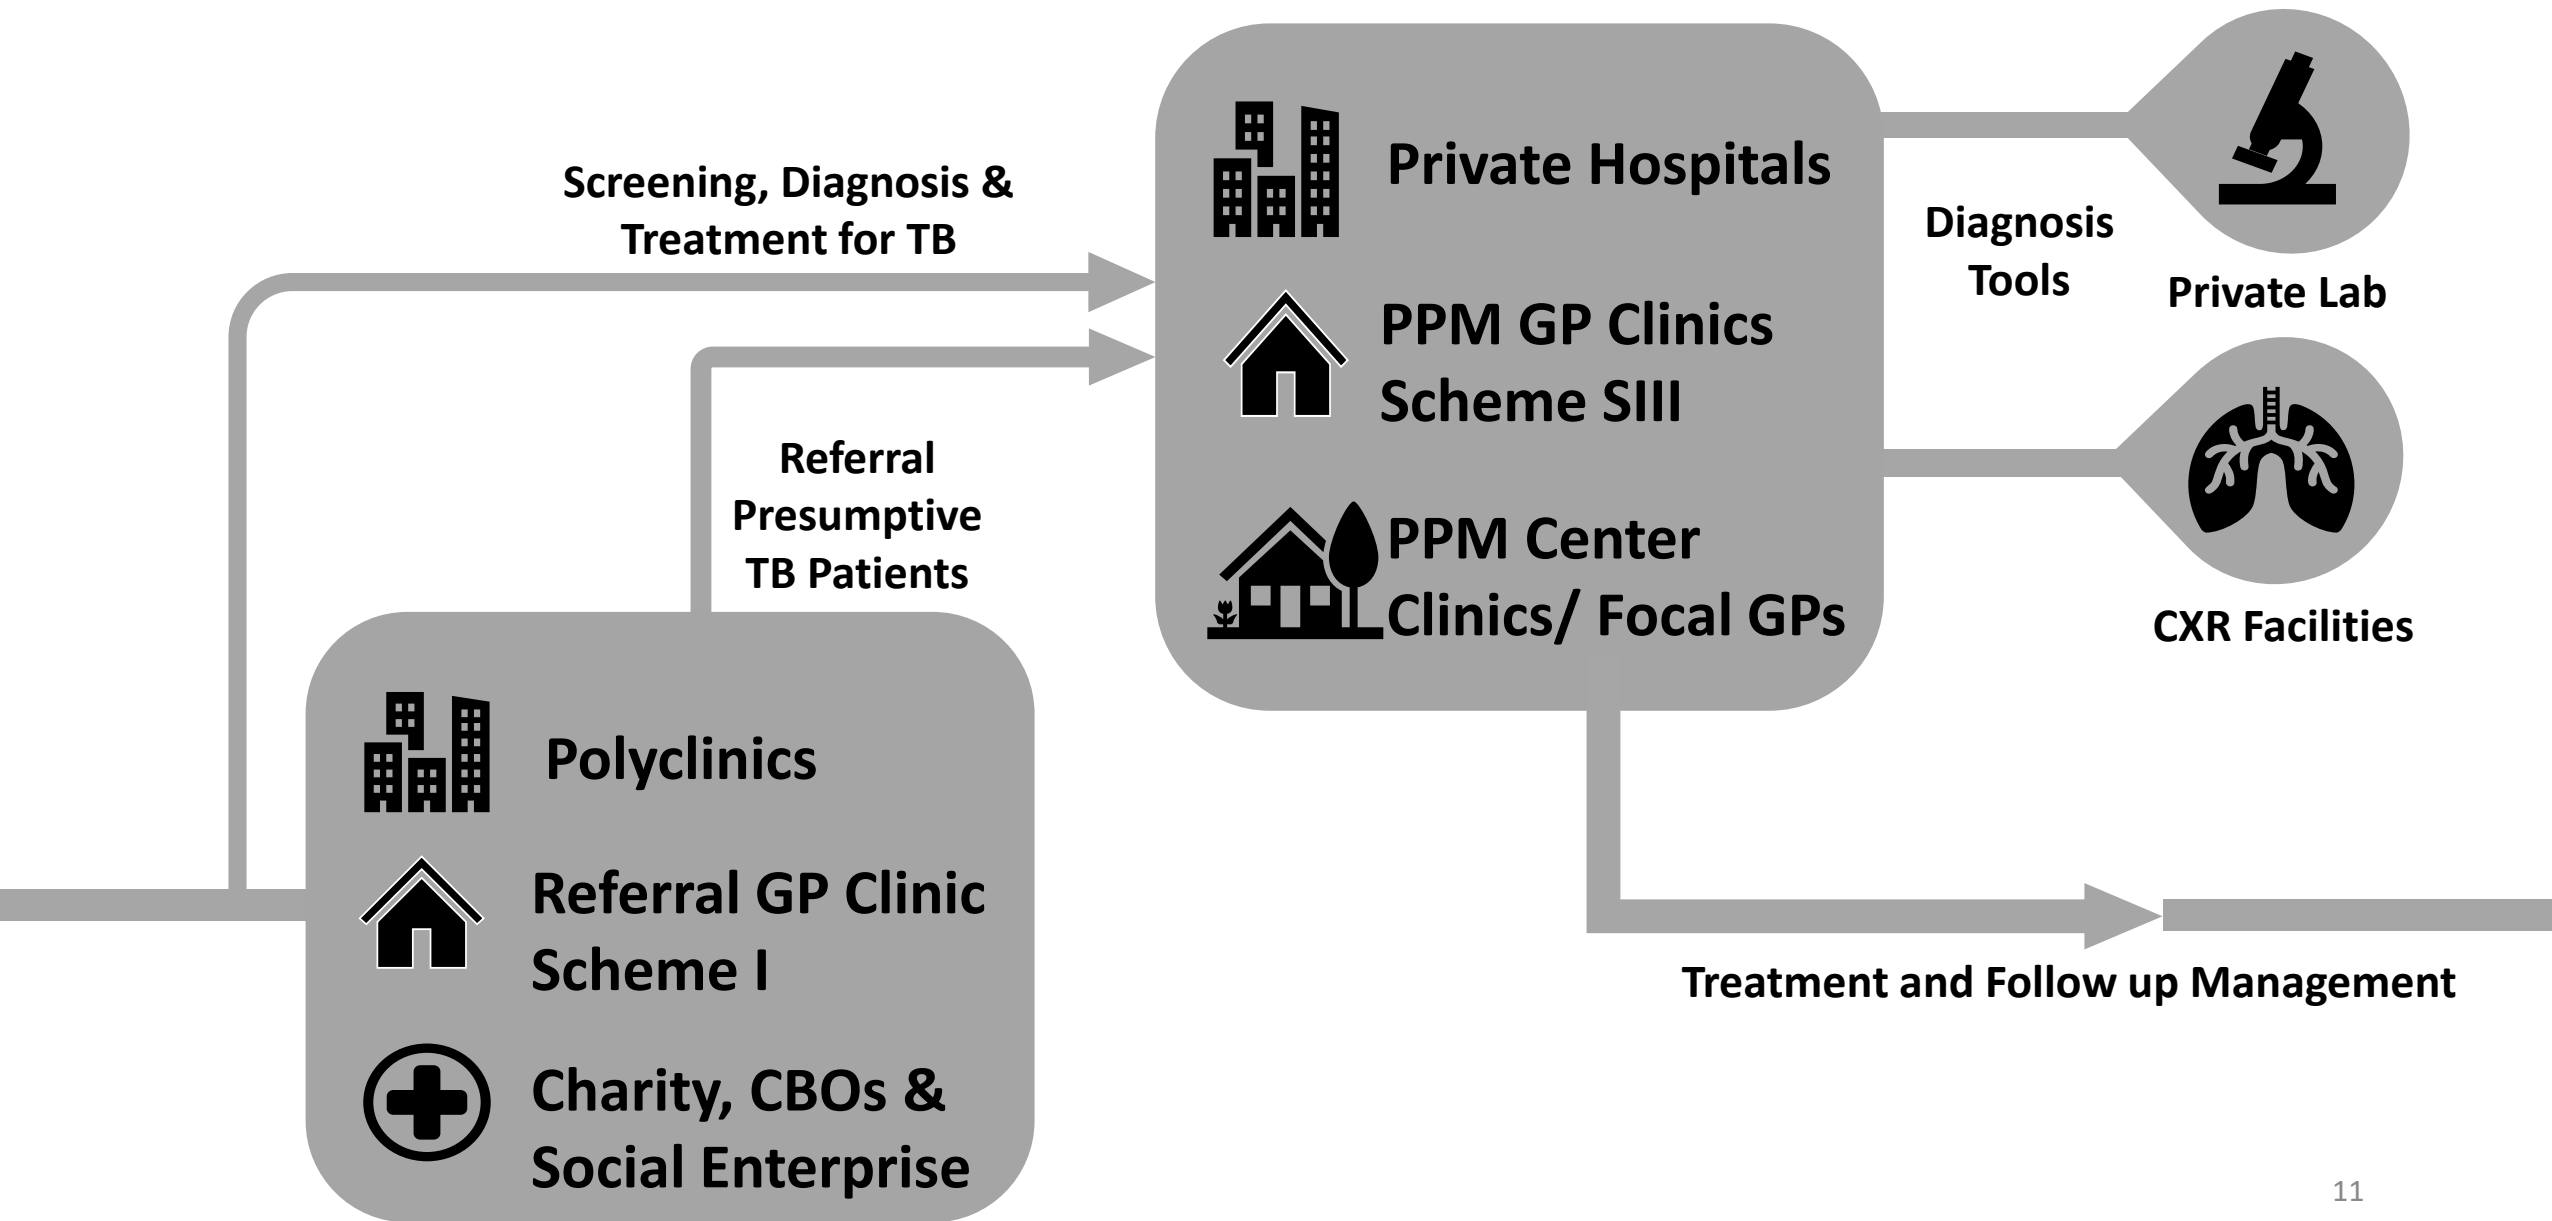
Screening, Diagnosis & Treatment for TB

Private Hospitals

PPM GP Clinics Scheme SIII

PPM Center Clinics/ Focal GPs

Diagnosis Tools

Private Lab

CXR Facilities

Referral Presumptive TB Patients

Polyclinics

Referral GP Clinic Scheme I

Charity, CBOs & Social Enterprise

Treatment and Follow up Management

11